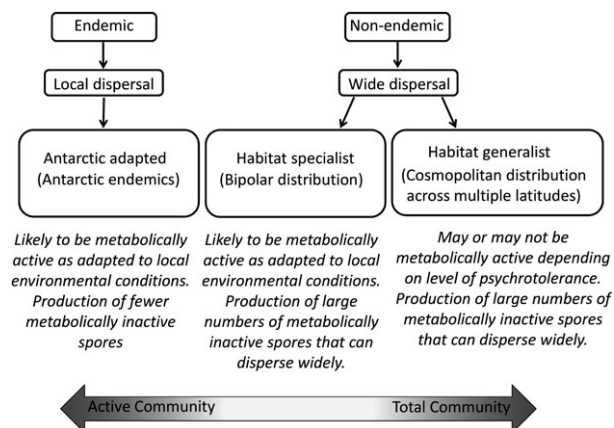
Endemic

Local dispersal

Antarctic adapted (Antarctic endemics)

Likely to be metabolically active as adapted to local environmental conditions. Production of fewer metabolically inactive spores

Non-endemic

Wide dispersal

Habitat specialist (Bipolar distribution)

Likely to be metabolically active as adapted to local environmental conditions. Production of large numbers of metabolically inactive spores that can disperse widely.

Habitat generalist (Cosmopolitan distribution across multiple latitudes)

May or may not be metabolically active depending on level of psychrotolerance. Production of large numbers of metabolically inactive spores that can disperse widely.

Active Community

Total Community